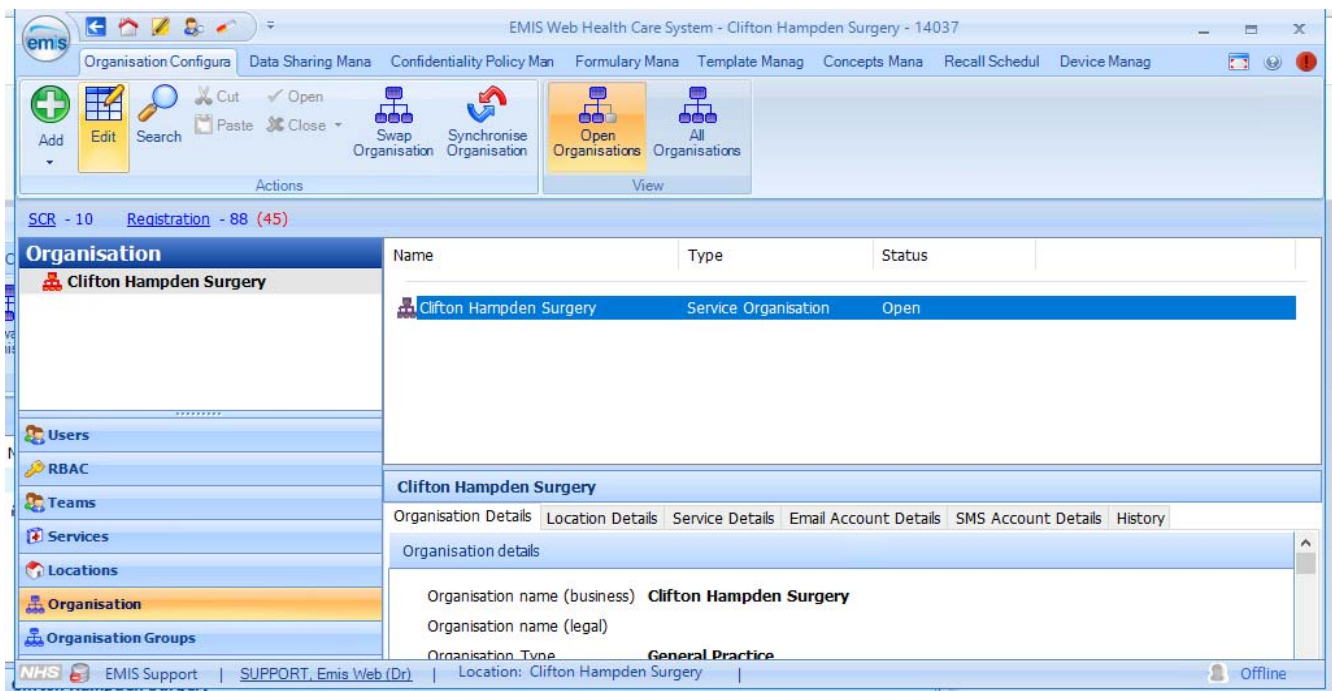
emis

EMIS Web Health Care System - Clifton Hampden Surgery - 14037

Organisation Configura | Data Sharing Mana | Confidentiality Policy Man | Formulary Mana | Template Manag | Concepts Mana | Recall Schedul | Device Manag

Add | Edit | Search | Cut | Paste | Open | Close | Swap Organisation | Synchronise Organisation | Open Organisations | All Organisations

Actions

View

SCR - 10  Registration - 88 (45)

Organisation

Clifton Hampden Surgery

| Name | Type | Status |
|---|---|---|
| Clifton Hampden Surgery | Service Organisation | Open |

Users

RBAC

Teams

Services

Locations

Organisation

Organisation Groups

Clifton Hampden Surgery

Organisation Details | Location Details | Service Details | Email Account Details | SMS Account Details | History

Organisation details

Organisation name (business) **Clifton Hampden Surgery**

Organisation name (legal)

Organisation Type **General Practice**

NHS | EMIS Support | SUPPORT, Emis Web (Dr) | Location: Clifton Hampden Surgery | Offline